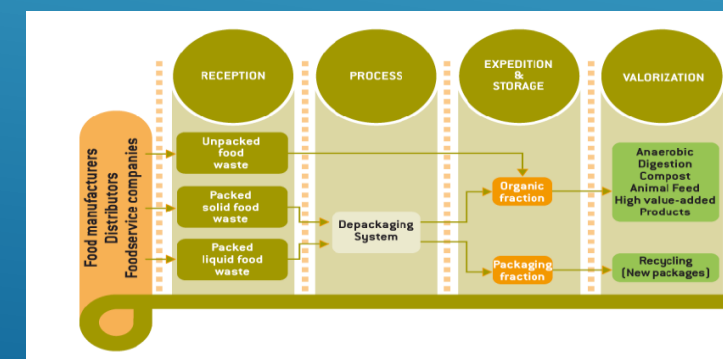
RECEPTION

PROCESS

EXPEDITION & STORAGE

VALORIZATION

Food manufacturers
Distributors
Foodservice companies

Unpacked food waste

Packed solid food waste

Packed liquid food waste

Depackaging System

Organic fraction

Packaging fraction

Anaerobic Digestion
Compost
Animal Feed
High value-added Products

Recycling (New packages)